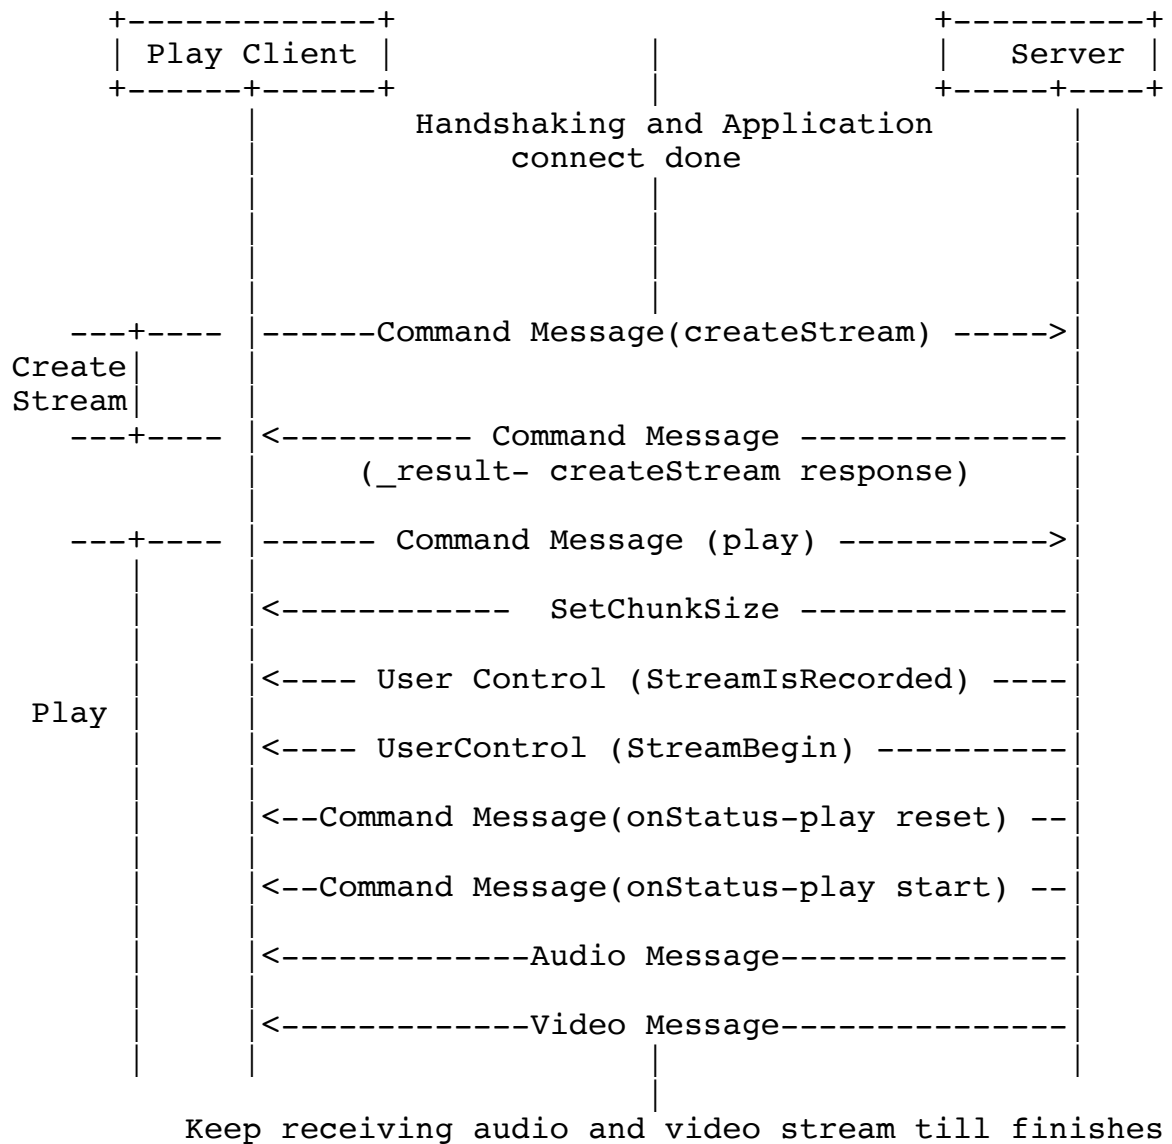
Play Client

Server

Handshaking and Application connect done

Command Message(createStream)

Create Stream

Command Message

(_result- createStream response)

Command Message (play)

SetChunkSize

User Control (StreamIsRecorded)

Play

UserControl (StreamBegin)

Command Message(onStatus-play reset)

Command Message(onStatus-play start)

Audio Message

Video Message

Keep receiving audio and video stream till finishes